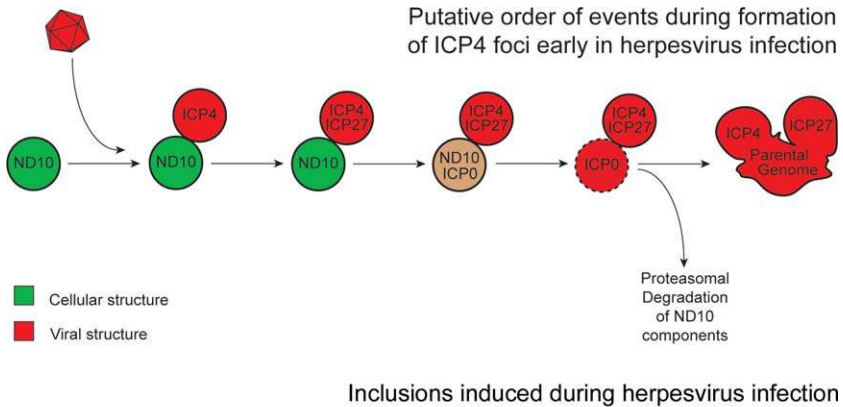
Putative order of events during formation of ICP4 foci early in herpesvirus infection

ND10

ICP4

ND10

ICP4
ICP27

ND10

ICP4
ICP27

ND10
ICP0

ICP4
ICP27

ICP0

ICP4

ICP27

Parental Genome

Proteasomal Degradation of ND10 components

Cellular structure

Viral structure

Inclusions induced during herpesvirus infection